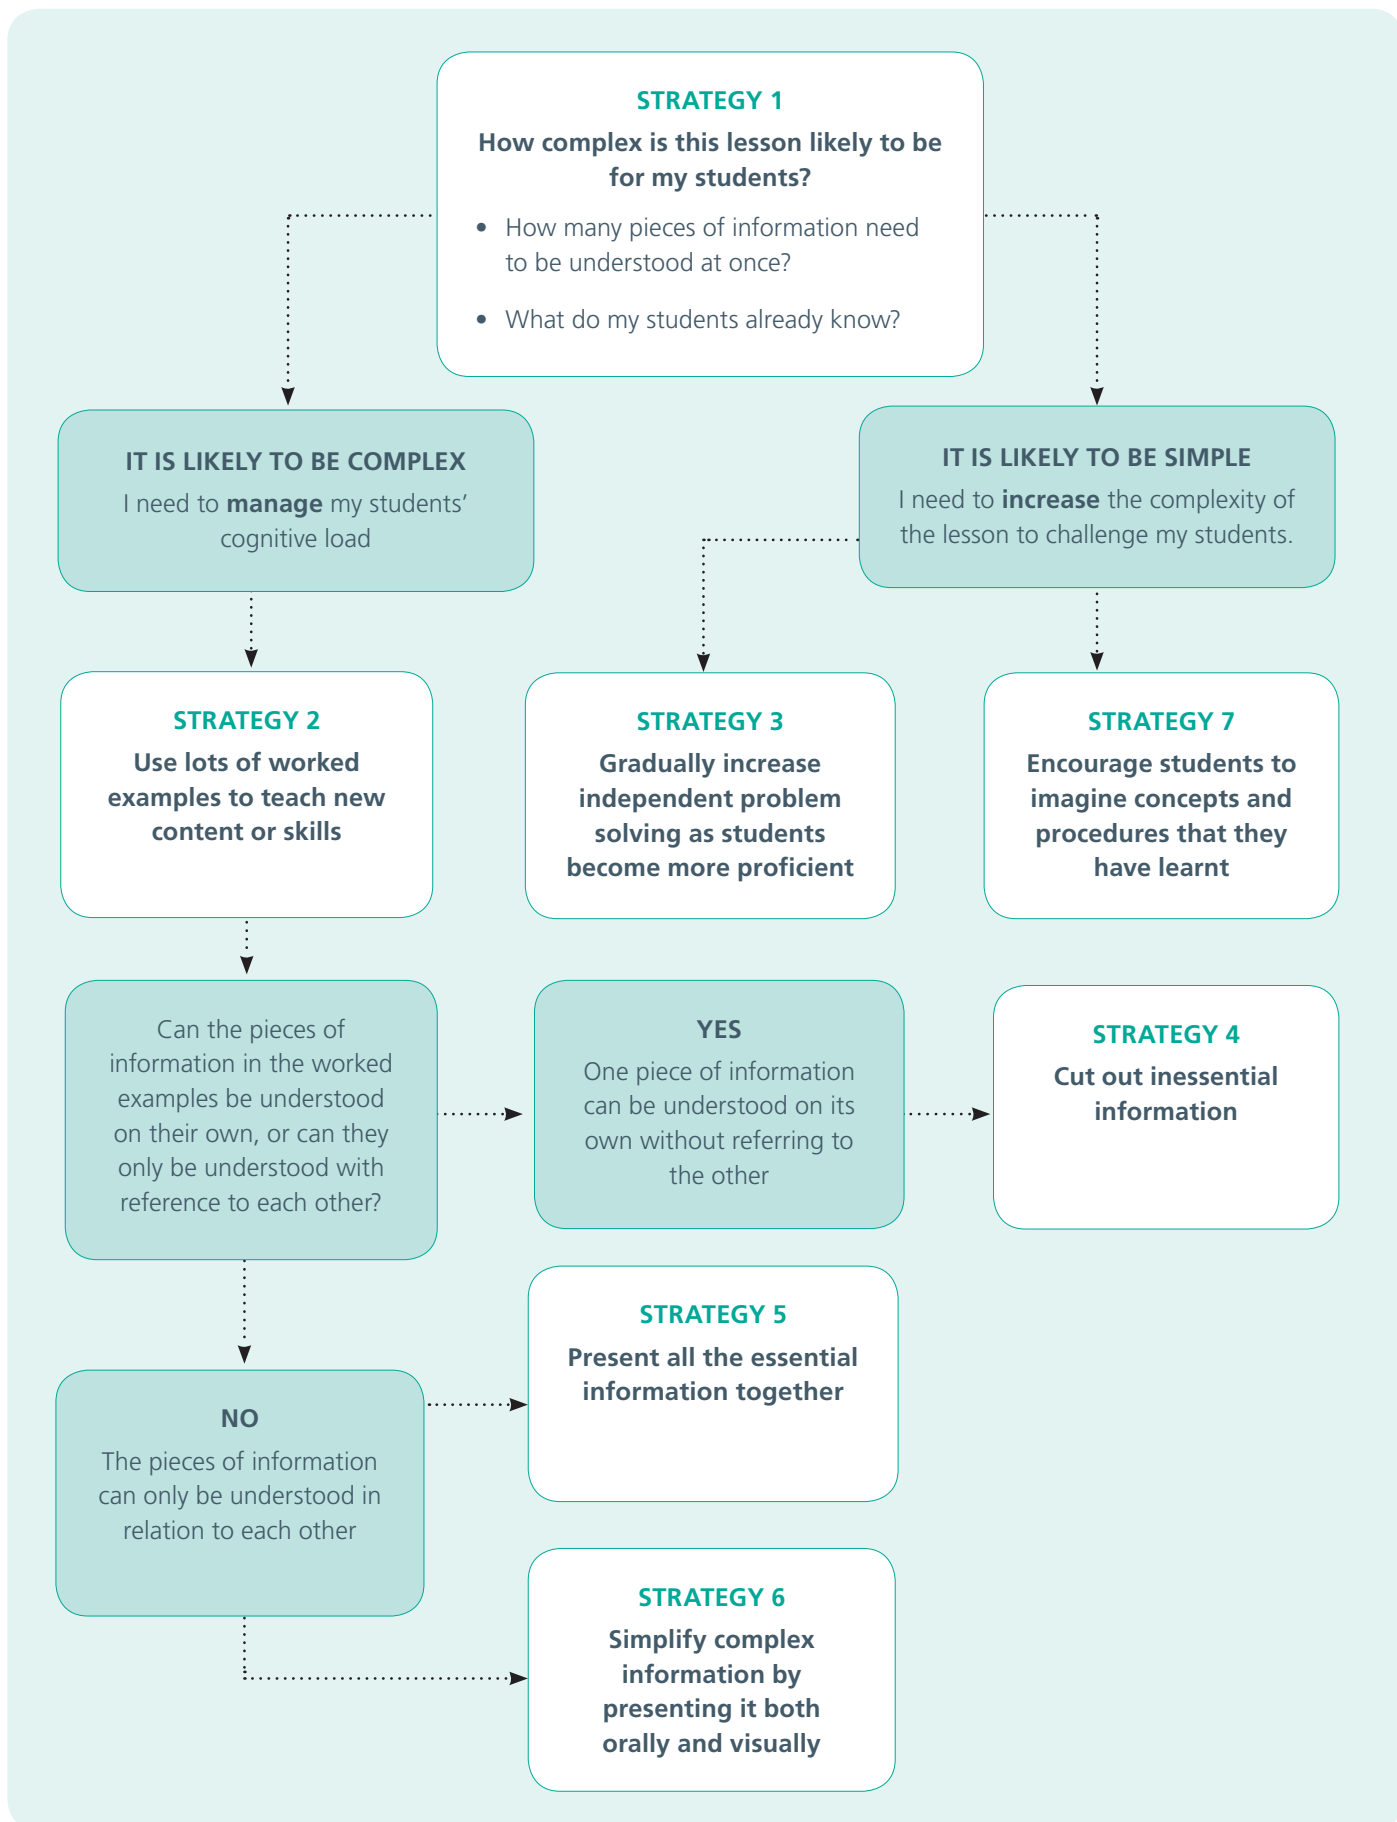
STRATEGY 1
How complex is this lesson likely to be for my students?

- How many pieces of information need to be understood at once?
- What do my students already know?

IT IS LIKELY TO BE COMPLEX
I need to manage my students' cognitive load

IT IS LIKELY TO BE SIMPLE
I need to increase the complexity of the lesson to challenge my students.

STRATEGY 2
Use lots of worked examples to teach new content or skills

STRATEGY 3
Gradually increase independent problem solving as students become more proficient

STRATEGY 7
Encourage students to imagine concepts and procedures that they have learnt

Can the pieces of information in the worked examples be understood on their own, or can they only be understood with reference to each other?

YES
One piece of information can be understood on its own without referring to the other

STRATEGY 4
Cut out inessential information

STRATEGY 5
Present all the essential information together

NO
The pieces of information can only be understood in relation to each other

STRATEGY 6
Simplify complex information by presenting it both orally and visually